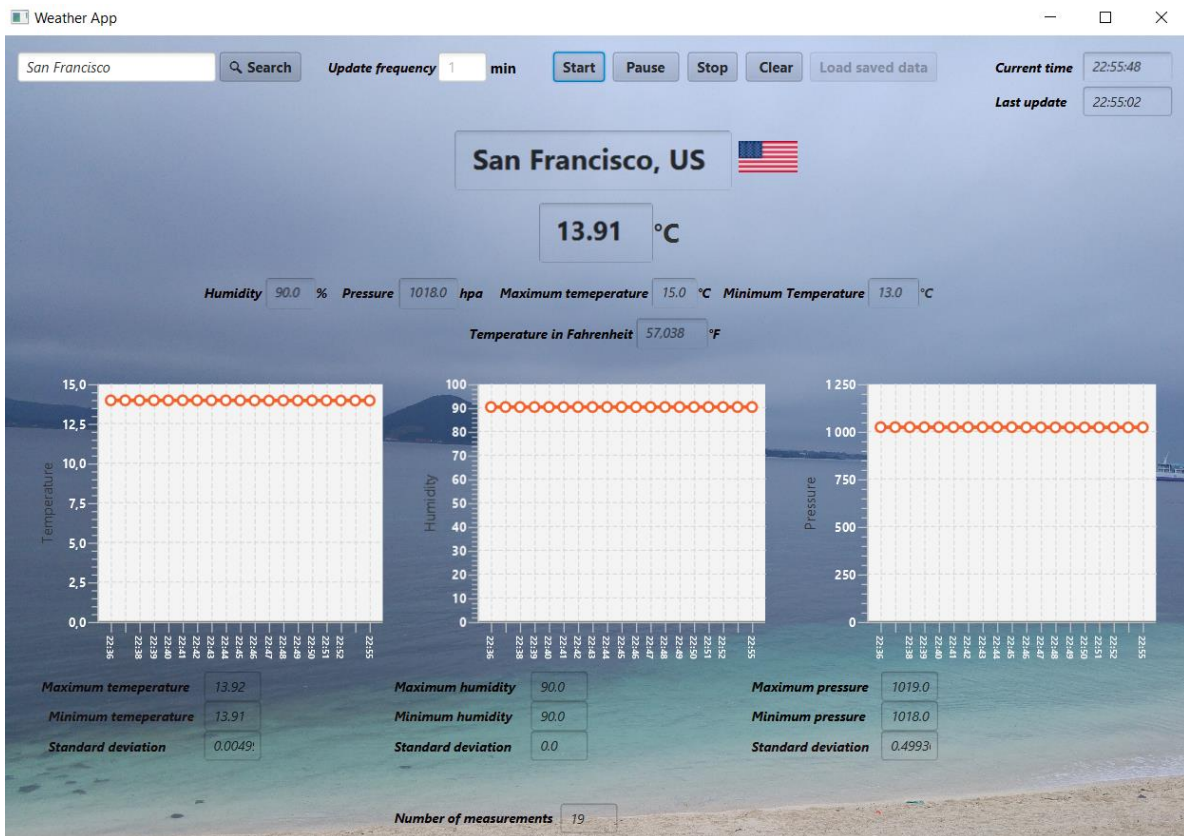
Weather App

San Francisco | Search | Update frequency 1 min | Start | Pause | Stop | Clear | Load saved data

Current time 22:55:48
Last update 22:55:02

San Francisco, US

13.91 °C

Humidity 90.0 % Pressure 1018.0 hpa Maximum temeperature 15.0 °C Minimum Temperature 13.0 °C

Temperature in Fahrenheit 57.038 °F

Temperature
15,0
12,5
10,0
7,5
5,0
2,5
0,0
22:36 22:38 22:39 22:40 22:41 22:42 22:44 22:45 22:46 22:47 22:48 22:49 22:50 22:51 22:52 22:55

Humidity
100
90
80
70
60
50
40
30
20
10
0
22:36 22:38 22:39 22:40 22:41 22:42 22:44 22:45 22:46 22:47 22:48 22:49 22:50 22:51 22:52 22:55

Pressure
1 250
1 000
750
500
250
0
22:36 22:38 22:39 22:40 22:41 22:42 22:44 22:45 22:46 22:47 22:48 22:49 22:50 22:51 22:52 22:55

Maximum temeperature 13.92
Minimum temeperature 13.91
Standard deviation 0.0049

Maximum humidity 90.0
Minimum humidity 90.0
Standard deviation 0.0

Maximum pressure 1019.0
Minimum pressure 1018.0
Standard deviation 0.4993

Number of measurements 19